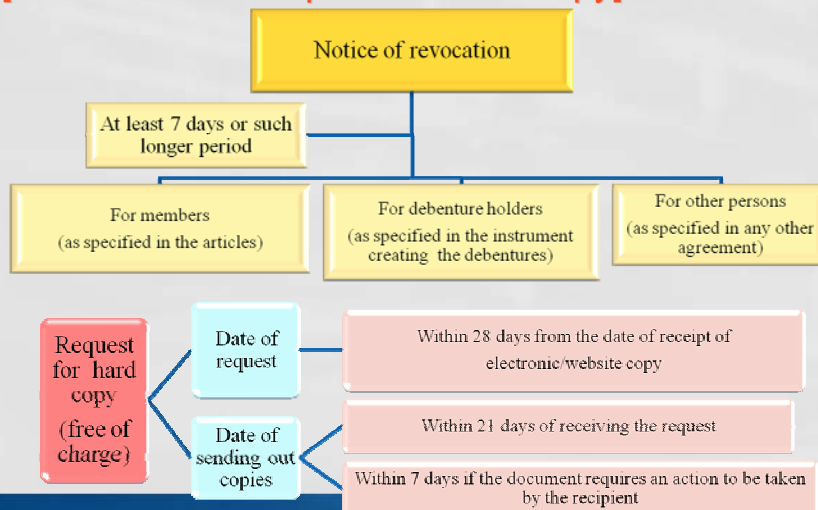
Notice of revocation

At least 7 days or such longer period

For members (as specified in the articles)

For debenture holders (as specified in the instrument creating the debentures)

For other persons (as specified in any other agreement)

Request for hard copy (free of charge)

Date of request

Within 28 days from the date of receipt of electronic/website copy

Date of sending out copies

Within 21 days of receiving the request

Within 7 days if the document requires an action to be taken by the recipient